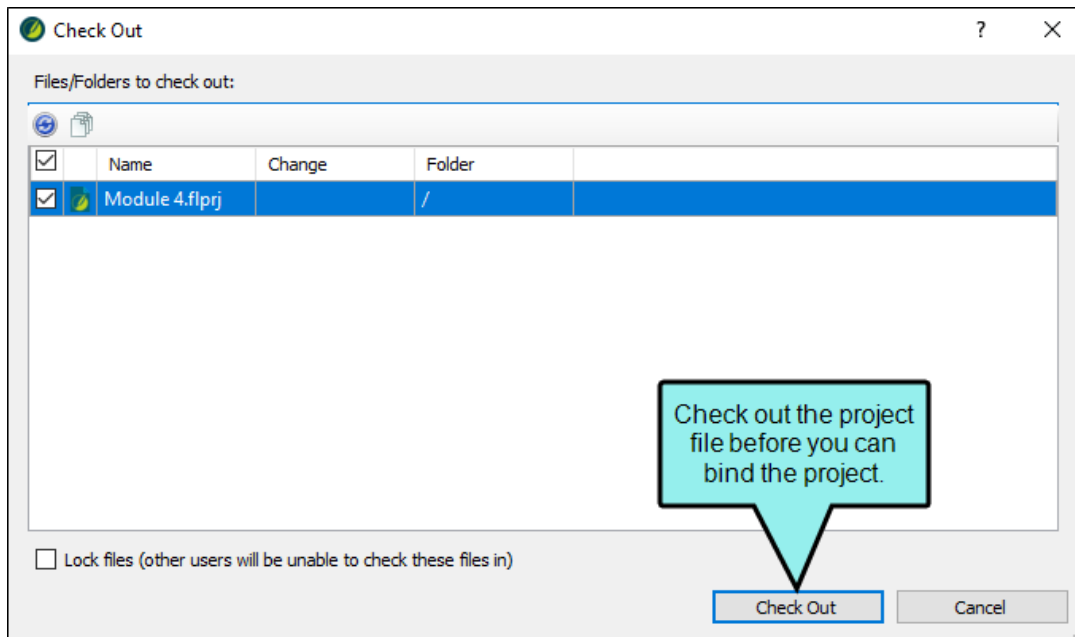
Check Out

?

X

Files/Folders to check out:

| | | Name | Change | Folder |
|---|---|---|---|---|
| | | Module 4.flprj | | / |

Check out the project file before you can bind the project.

Lock files (other users will be unable to check these files in)

Check Out

Cancel